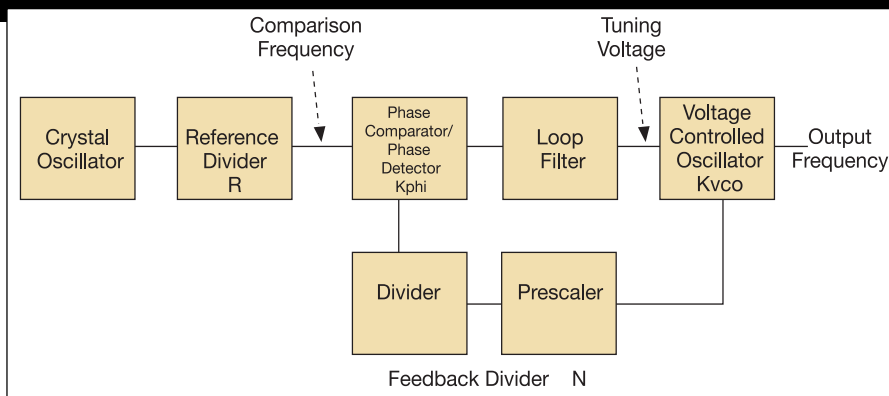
Comparison Frequency

Tuning Voltage

Crystal Oscillator

Reference Divider R

Phase Comparator/ Phase Detector Kphi

Loop Filter

Voltage Controlled Oscillator Kvco

Output Frequency

Divider

Prescaler

Feedback Divider N